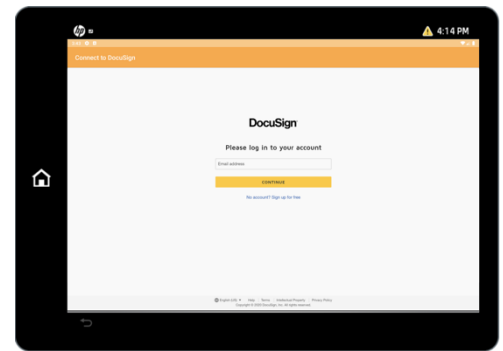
4:14 PM

Connect to DocuSign

DocuSign

Please log in to your account

Email address

CONTINUE

No account? Sign up for free

English (US) Help Terms Intellectual Property Privacy Policy
Copyright © 2022 DocuSign, Inc. All rights reserved.